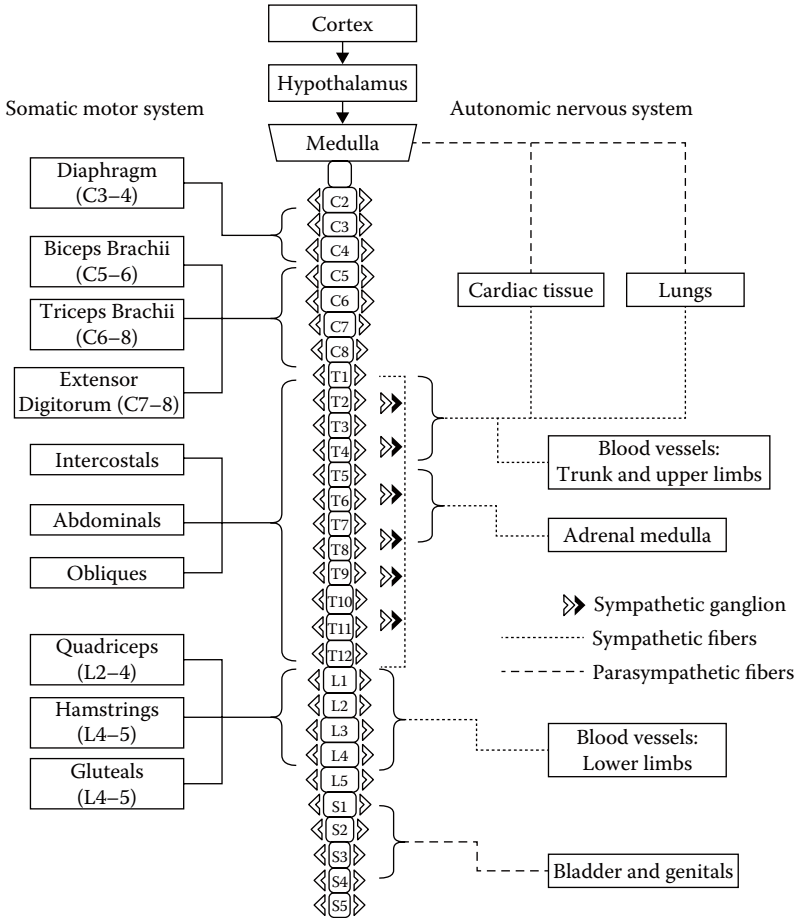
Cortex

Hypothalamus

Somatic motor system

Autonomic nervous system

Medulla

Diaphragm (C3–4)

Biceps Brachii (C5–6)

Triceps Brachii (C6–8)

Extensor Digitorum (C7–8)

Intercostals

Abdominals

Obliques

Quadriceps (L2–4)

Hamstrings (L4–5)

Gluteals (L4–5)

C2
C3
C4
C5
C6
C7
C8
T1
T2
T3
T4
T5
T6
T7
T8
T9
T10
T11
T12
L1
L2
L3
L4
L5
S1
S2
S3
S4
S5

Cardiac tissue

Lungs

Blood vessels: Trunk and upper limbs

Adrenal medulla

Sympathetic ganglion

Sympathetic fibers

Parasympathetic fibers

Blood vessels: Lower limbs

Bladder and genitals